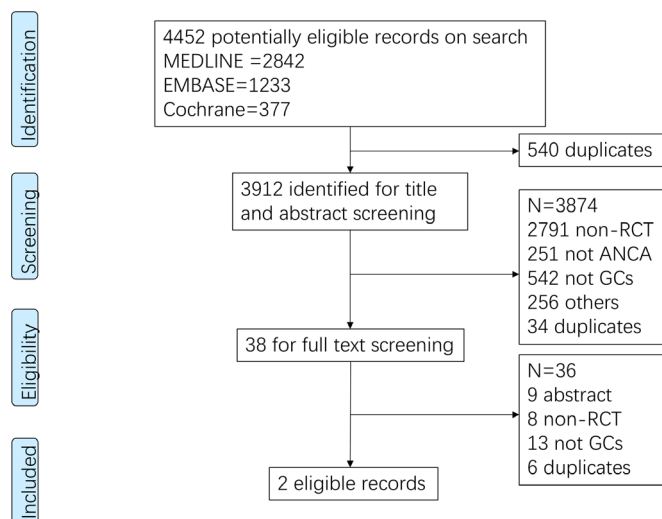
Identification

4452 potentially eligible records on search
MEDLINE =2842
EMBASE=1233
Cochrane=377

540 duplicates

Screening

3912 identified for title and abstract screening

N=3874
2791 non-RCT
251 not ANCA
542 not GCs
256 others
34 duplicates

Eligibility

38 for full text screening

N=36
9 abstract
8 non-RCT
13 not GCs
6 duplicates

Included

2 eligible records